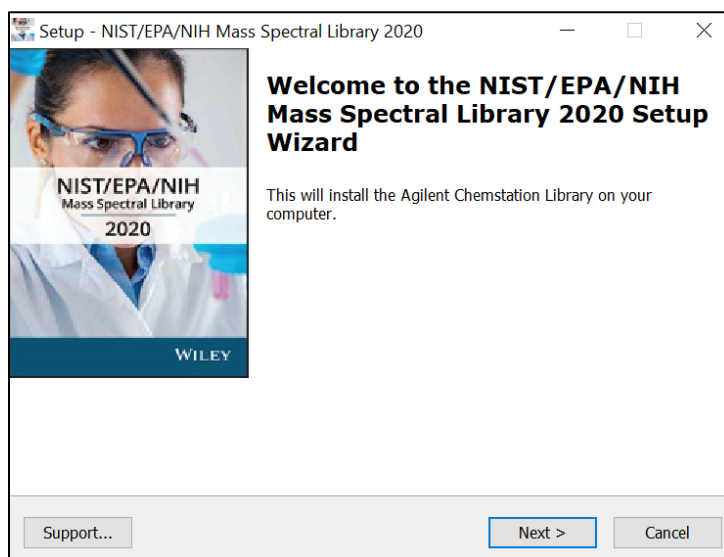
Setup - NIST/EPA/NIH Mass Spectral Library 2020

NIST/EPA/NIH
Mass Spectral Library
2020

WILEY

Welcome to the NIST/EPA/NIH Mass Spectral Library 2020 Setup Wizard

This will install the Agilent Chemstation Library on your computer.

Support...

Next >

Cancel